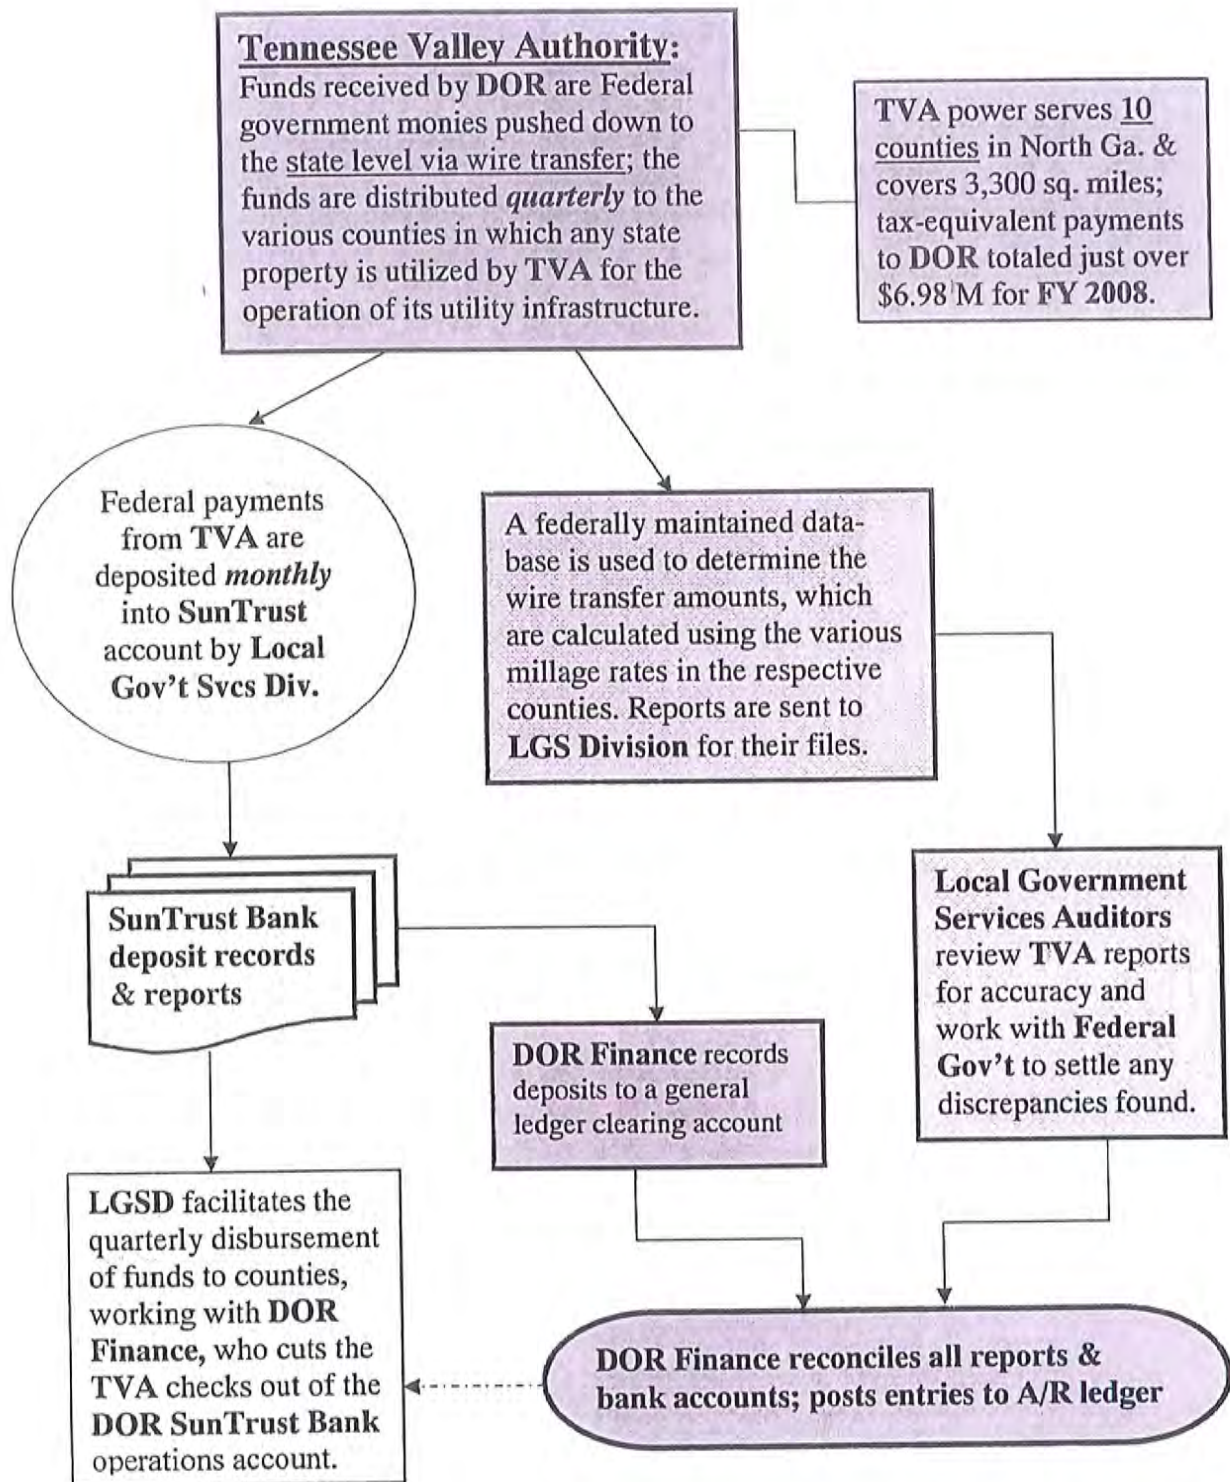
Tennessee Valley Authority: Funds received by DOR are Federal government monies pushed down to the state level via wire transfer; the funds are distributed quarterly to the various counties in which any state property is utilized by TVA for the operation of its utility infrastructure.

TVA power serves 10 counties in North Ga. & covers 3,300 sq. miles; tax-equivalent payments to DOR totaled just over \$6.98 M for FY 2008.

Federal payments from TVA are deposited monthly into SunTrust account by Local Gov't Svcs Div.

A federally maintained database is used to determine the wire transfer amounts, which are calculated using the various millage rates in the respective counties. Reports are sent to LGS Division for their files.

SunTrust Bank deposit records & reports

Local Government Services Auditors review TVA reports for accuracy and work with Federal Gov't to settle any discrepancies found.

DOR Finance records deposits to a general ledger clearing account

LGSD facilitates the quarterly disbursement of funds to counties, working with DOR Finance, who cuts the TVA checks out of the DOR SunTrust Bank operations account.

DOR Finance reconciles all reports & bank accounts; posts entries to A/R ledger